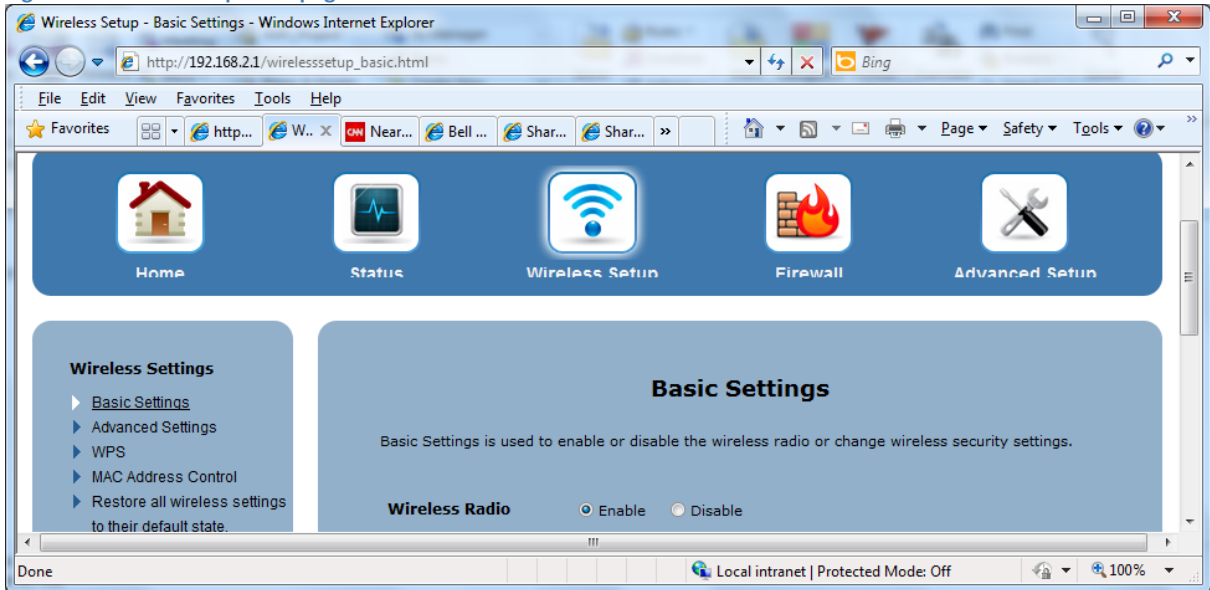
Wireless Setup - Basic Settings - Windows Internet Explorer

http://192.168.2.1/wirelesssetup_basic.html

Bing

File Edit View Favorites Tools Help

Favorites http... W... Near... Bell ... Shar... Shar... »

Page Safety Tools

Home Status Wireless Setup Firewall Advanced Setup

Wireless Settings

Basic Settings
Advanced Settings
WPS
MAC Address Control
Restore all wireless settings to their default state.

Basic Settings

Basic Settings is used to enable or disable the wireless radio or change wireless security settings.

Wireless Radio Enable Disable

Done Local intranet | Protected Mode: Off 100%